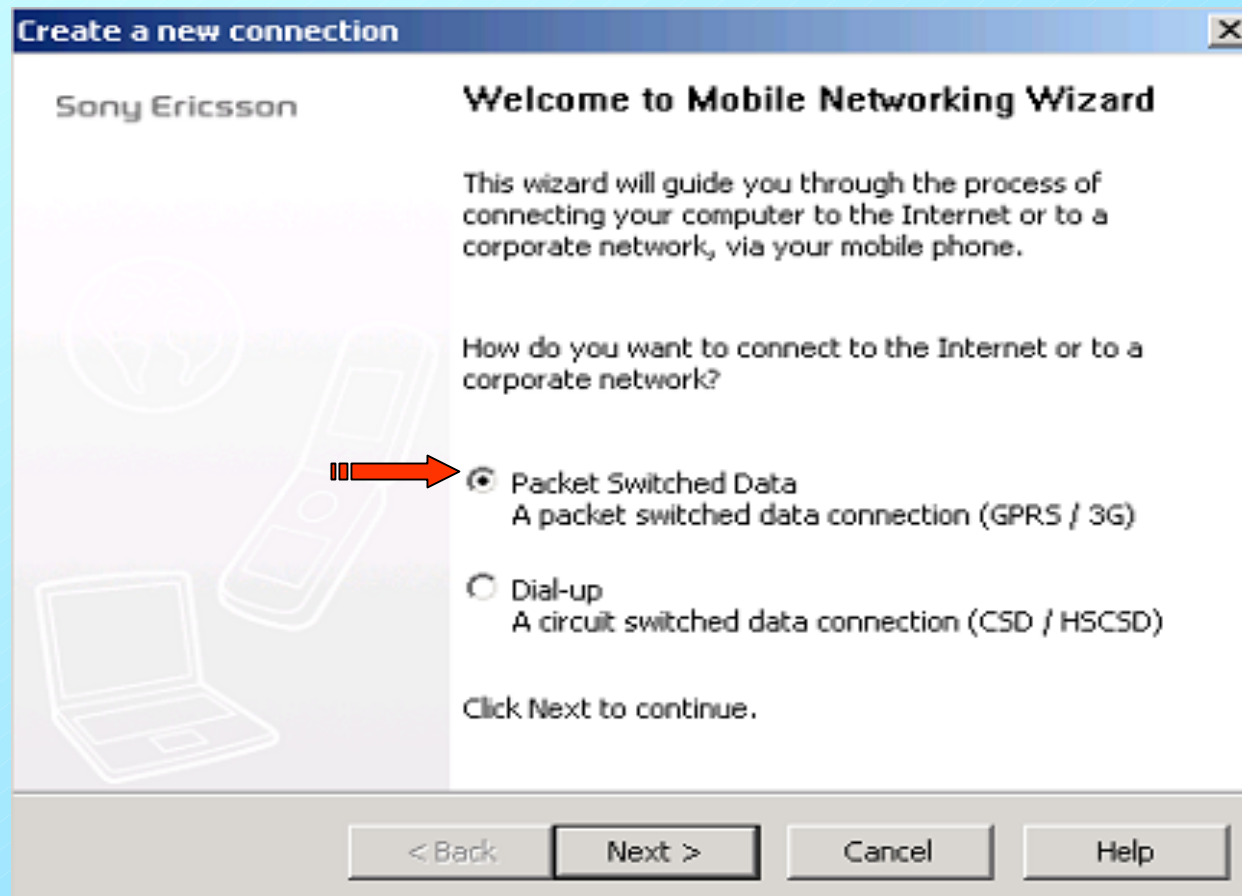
Create a new connection

Sony Ericsson

Welcome to Mobile Networking Wizard

This wizard will guide you through the process of connecting your computer to the Internet or to a corporate network, via your mobile phone.

How do you want to connect to the Internet or to a corporate network?

Packet Switched Data
A packet switched data connection (GPRS / 3G)

Dial-up
A circuit switched data connection (CSD / HSCSD)

Click Next to continue.

< Back
Next >
Cancel
Help